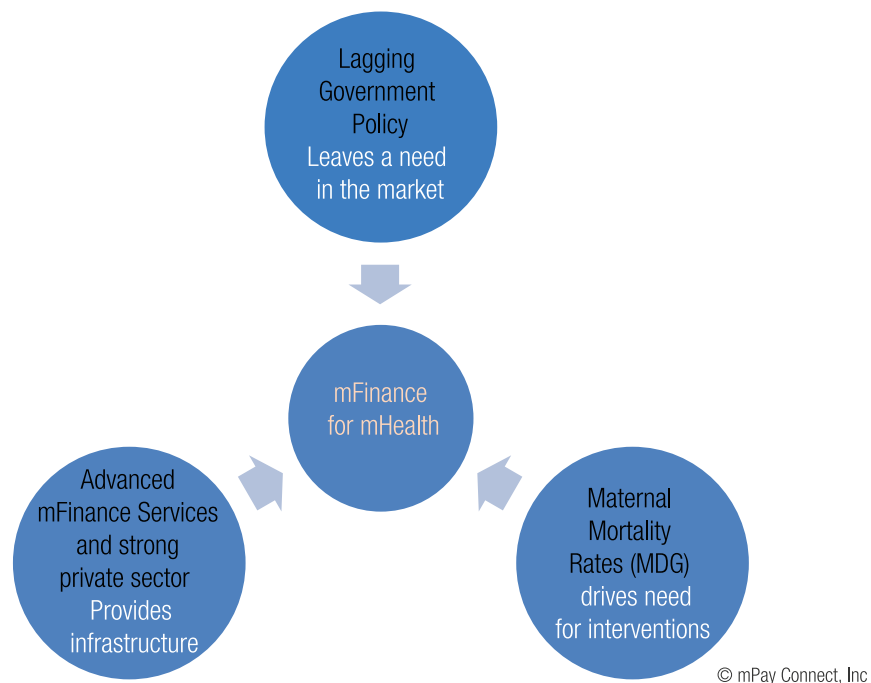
Lagging Government Policy
Leaves a need in the market

mFinance for mHealth

Advanced mFinance Services and strong private sector
Provides infrastructure

Maternal Mortality Rates (MDG)
drives need for interventions

© mPay Connect, Inc